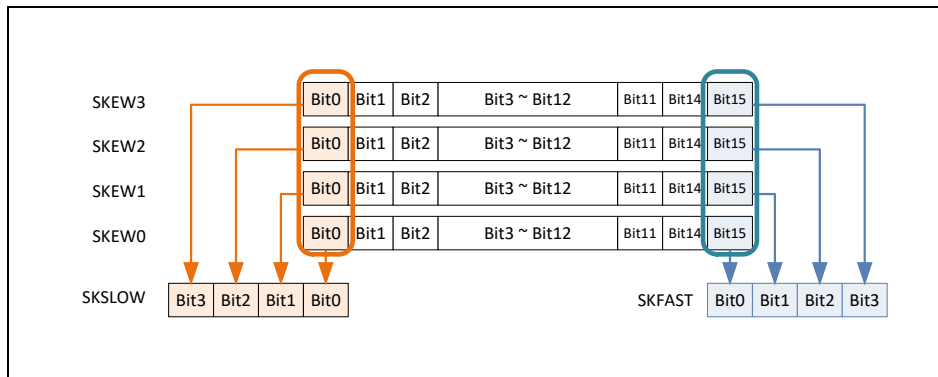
| SKEW3 | Bit0 | Bit1 | Bit2 | Bit3 ~ Bit12 | Bit11 | Bit14 | Bit15 |
|---|---|---|---|---|---|---|---|
| SKEW2 | Bit0 | Bit1 | Bit2 | Bit3 ~ Bit12 | Bit11 | Bit14 | Bit15 |
| SKEW1 | Bit0 | Bit1 | Bit2 | Bit3 ~ Bit12 | Bit11 | Bit14 | Bit15 |
| SKEW0 | Bit0 | Bit1 | Bit2 | Bit3 ~ Bit12 | Bit11 | Bit14 | Bit15 |

SKSLOW

| Bit3 | Bit2 | Bit1 | Bit0 |
|---|---|---|---|

SKFAST

| Bit0 | Bit1 | Bit2 | Bit3 |
|---|---|---|---|